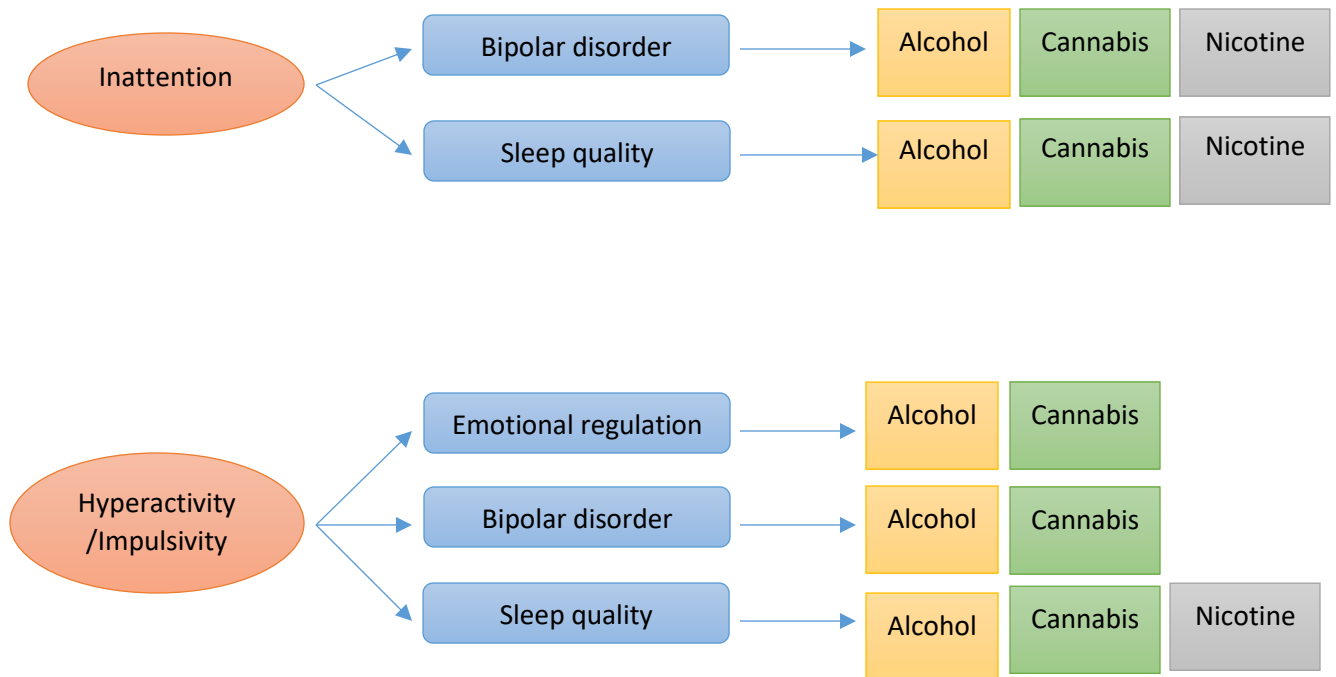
Inattention

Bipolar disorder

Alcohol

Cannabis

Nicotine

Sleep quality

Alcohol

Cannabis

Nicotine

Hyperactivity /Impulsivity

Emotional regulation

Alcohol

Cannabis

Bipolar disorder

Alcohol

Cannabis

Sleep quality

Alcohol

Cannabis

Nicotine